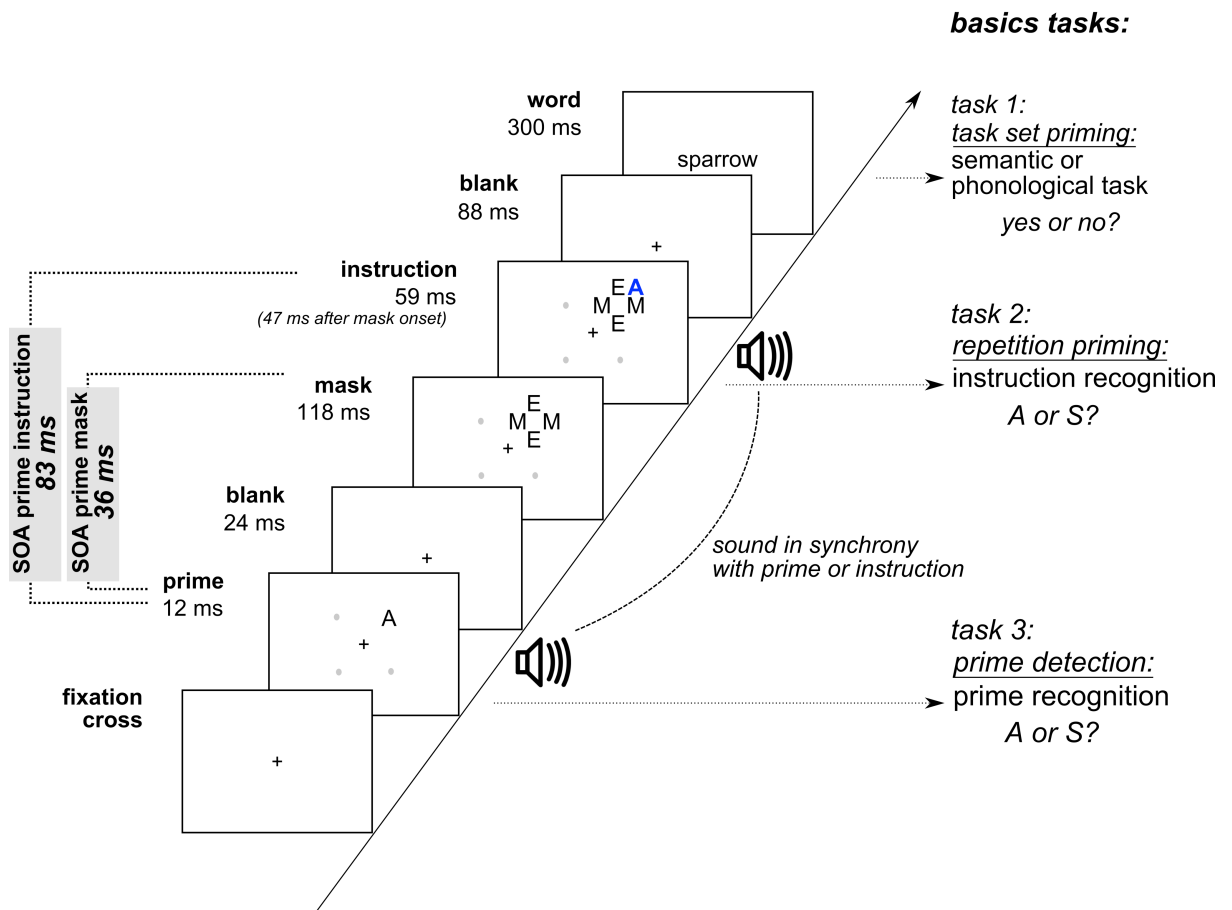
basics tasks:

word
300 ms

sparrow

blank
88 ms

+

instruction
59 ms
(47 ms after mask onset)

E A
M M
+ E

mask
118 ms

E
M M
+ E

blank
24 ms

+

prime
12 ms

A
+

fixation cross

+

SOA prime instruction
83 ms

SOA prime mask
36 ms

task 1:
task set priming:
semantic or phonological task
yes or no?

task 2:
repetition priming:
instruction recognition
A or S?

sound in synchrony with prime or instruction

task 3:
prime detection:
prime recognition
A or S?